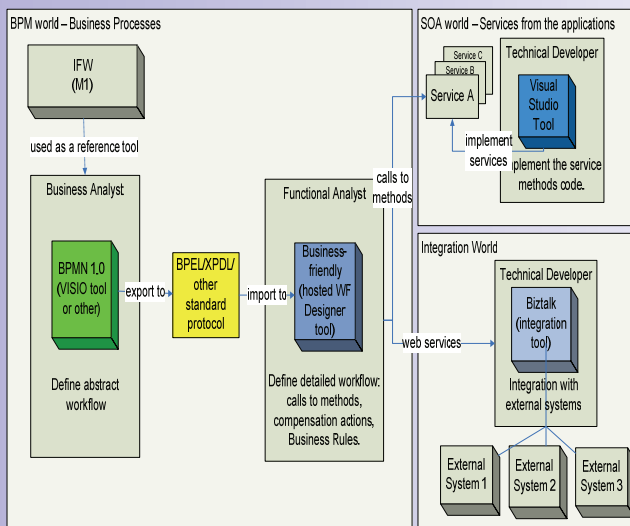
BPM world – Business Processes

IFW
(M1)

used as a reference tool

Business Analyst

BPMN 1,0
(VISIO tool
or other)

export to

Define abstract
workflow

BPEL/XPDL/
other
standard
protocol

import to

Functional Analyst

Business-
friendly
(hosted WF
Designer
tool)

Define detailed workflow:
calls to methods,
compensation actions,
Business Rules.

calls to
methods

web services

SOA world – Services from the applications

Service C
Service B
Service A

Technical Developer

Visual
Studio
Tool

implement
services

Implement the service
methods code.

Integration World

Technical Developer

Biztalk
(integration
tool)

Integration with
external systems

External
System 1

External
System 2

External
System 3